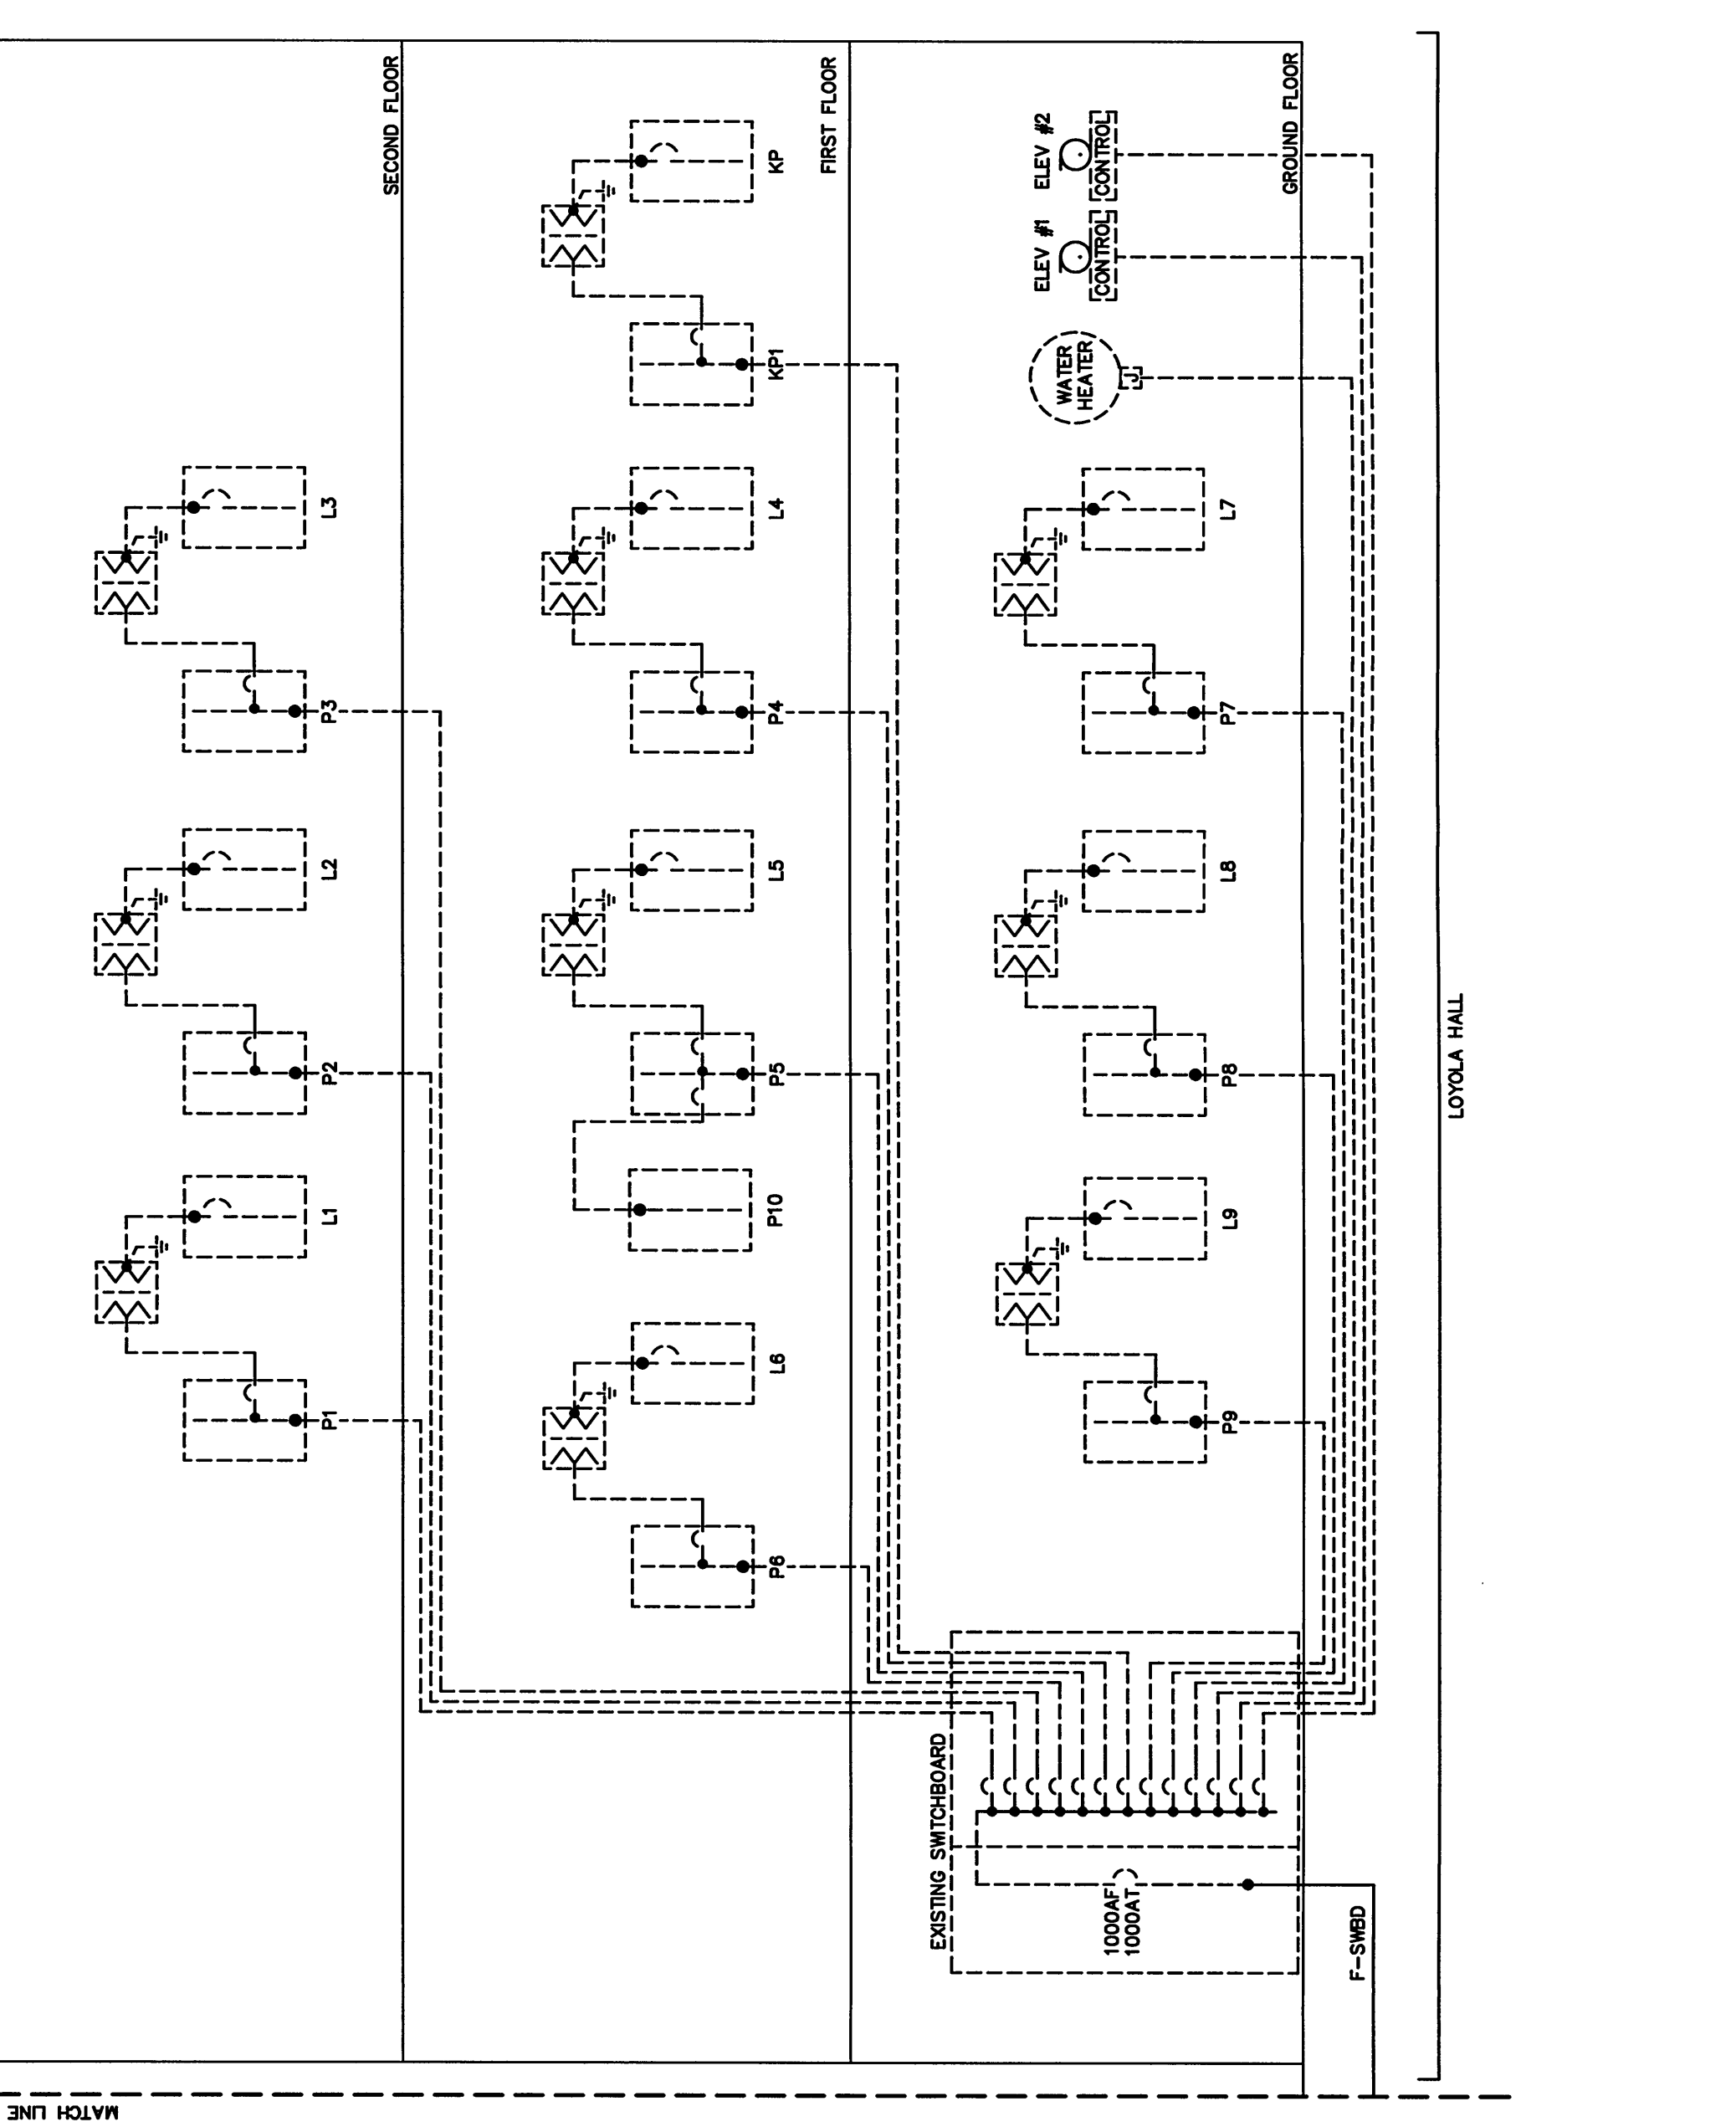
SECOND FLOOR
FIRST FLOOR
GROUND FLOOR
KP
KP1
ELEV #1
CONTROL
ELEV #2
CONTROL
WATER HEATER
J
L3
P3
L2
P2
L1
P1
L4
P4
L5
P5
P10
L6
P6
L7
P7
L8
P8
L9
P9
LOYOLA HALL
EXISTING SWITCHBOARD
1000AF
1000AT
F-SWBD
MATCH LINE